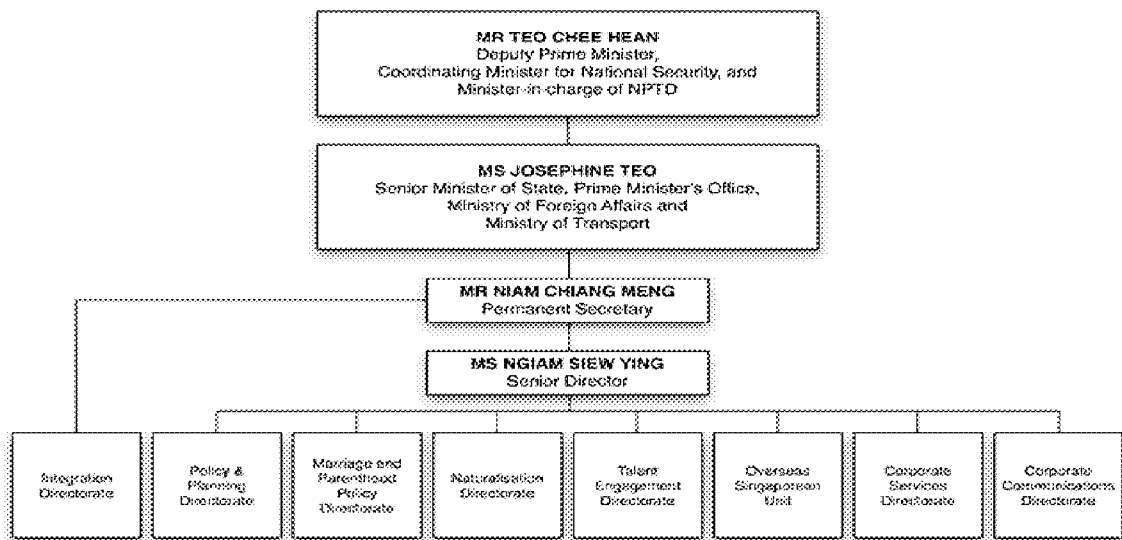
MR TEO CHEE HEAN
Deputy Prime Minister,
Coordinating Minister for National Security, and
Minister-in-charge of NPTD

MS JOSEPHINE TEO
Senior Minister of State, Prime Minister's Office,
Ministry of Foreign Affairs and
Ministry of Transport

MR NIAM CHIANG MENG
Permanent Secretary

MS NGIAM SIEW YING
Senior Director

Integration Directorate

Policy & Planning Directorate

Marriage and Parenthood Policy Directorate

Naturalisation Directorate

Talent Engagement Directorate

Overseas Singaporean Unit

Corporate Services Directorate

Corporate Communications Directorate